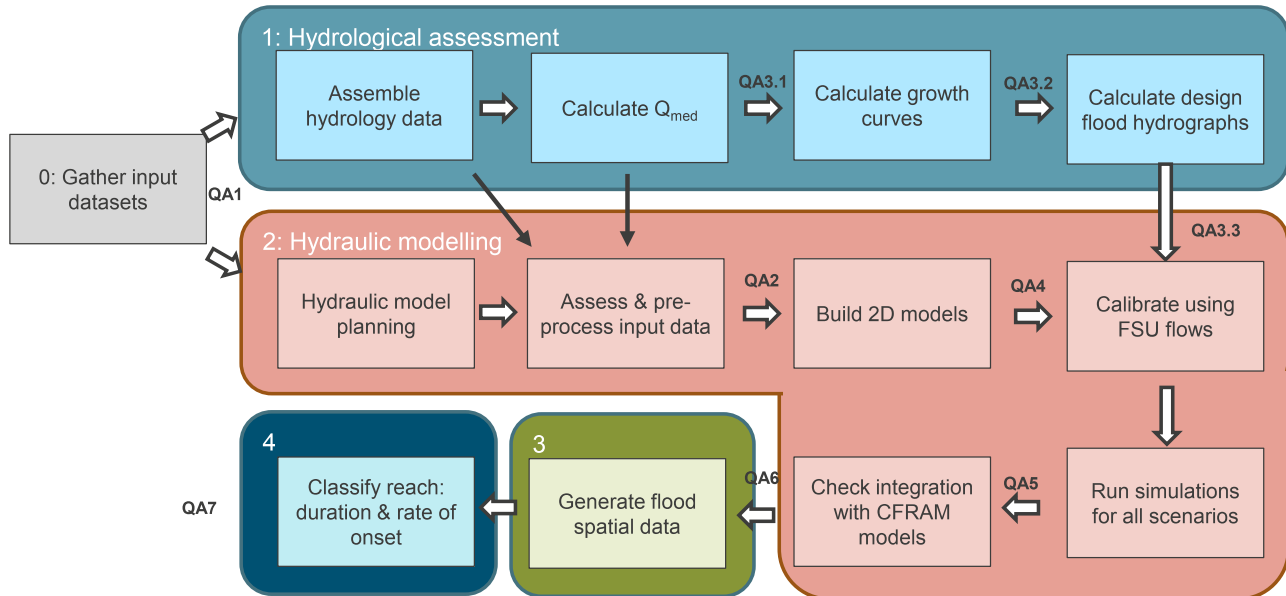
1: Hydrological assessment

Assemble hydrology data

Calculate $Q_{med}$

QA3.1

Calculate growth curves

QA3.2

Calculate design flood hydrographs

0: Gather input datasets

QA1

2: Hydraulic modelling

QA3.3

Hydraulic model planning

Assess & pre-process input data

QA2

Build 2D models

QA4

Calibrate using FSU flows

4

Classify reach: duration & rate of onset

QA7

3

Generate flood spatial data

QA6

Check integration with CFRAM models

QA5

Run simulations for all scenarios